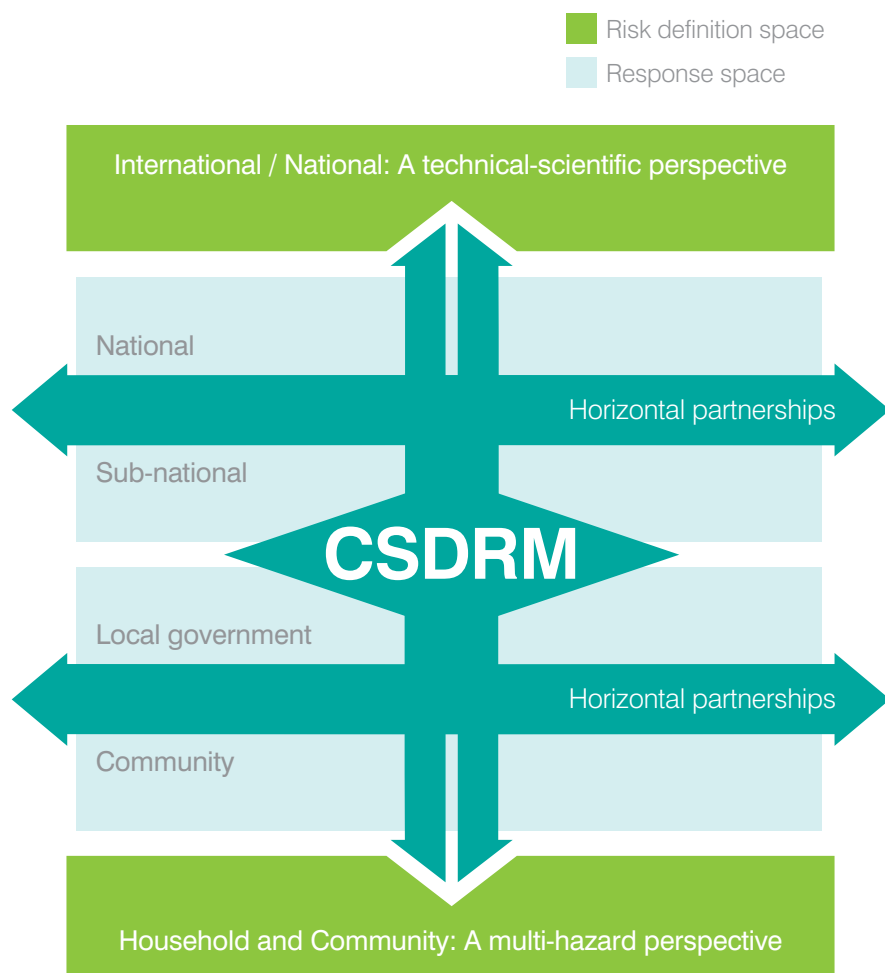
Risk definition space
Response space

International / National: A technical-scientific perspective

National

Horizontal partnerships

Sub-national

CSDRM

Local government

Horizontal partnerships

Community

Household and Community: A multi-hazard perspective